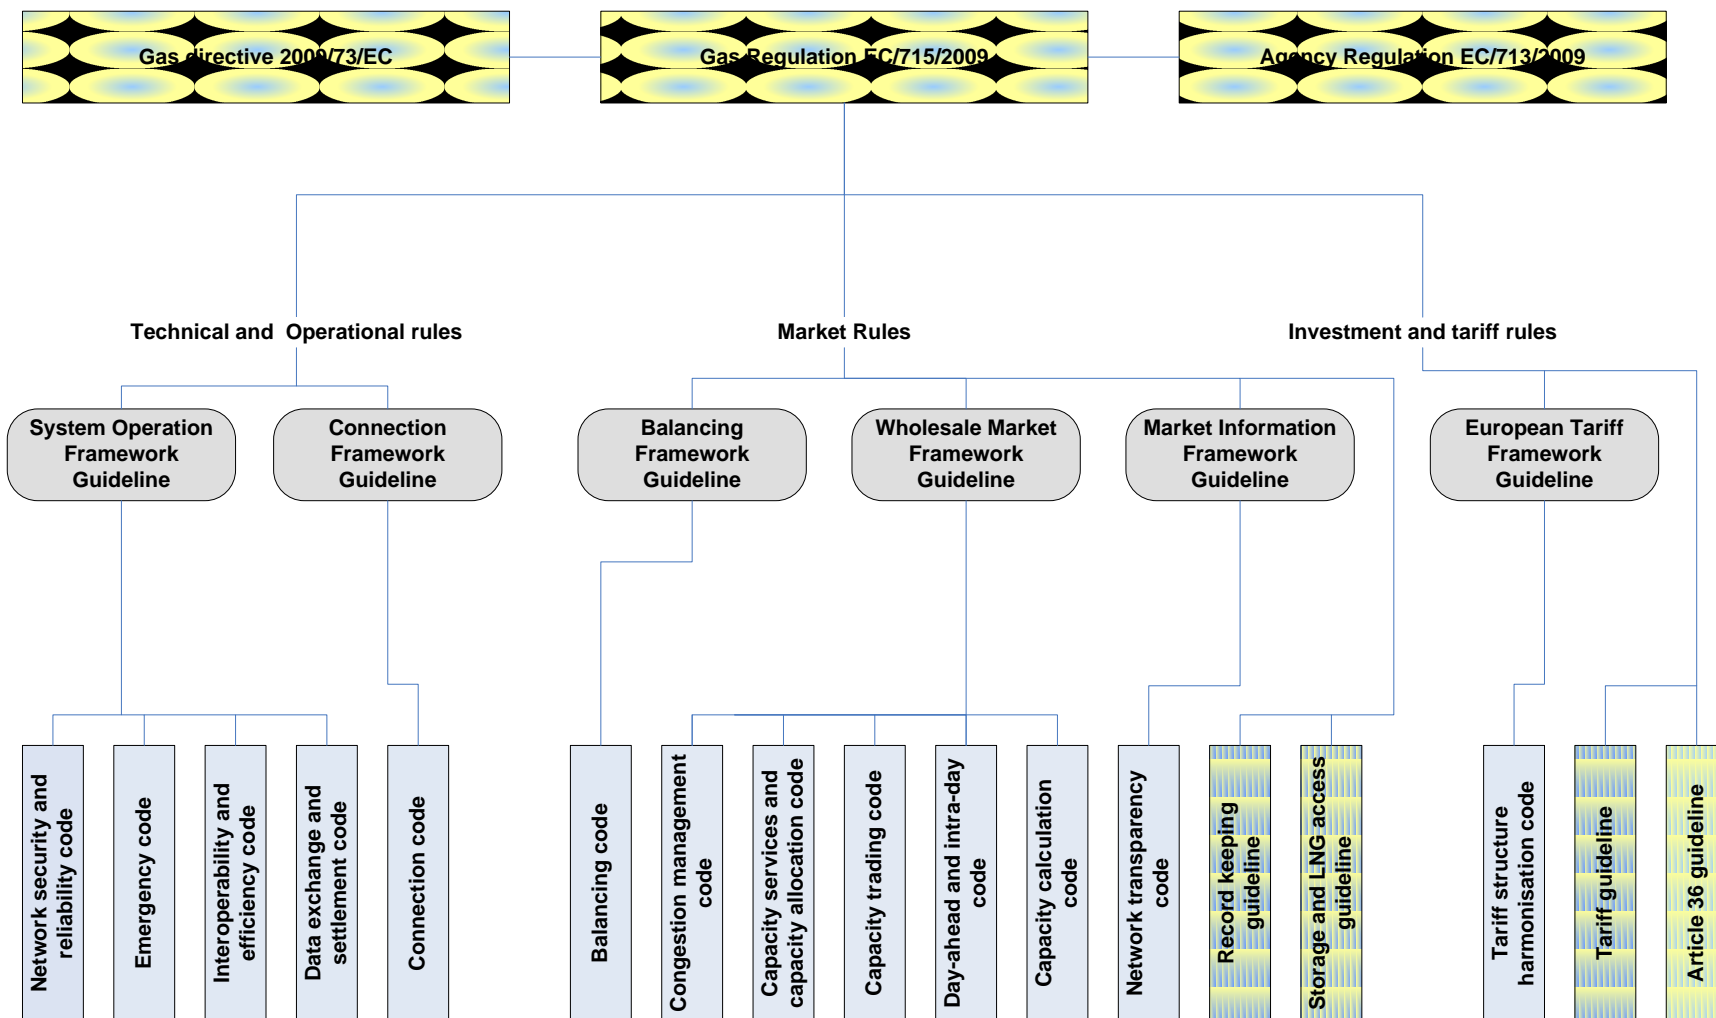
Gas directive 2009/73/EC

Gas Regulation EC/715/2009

Agency Regulation EC/713/2009

Technical and Operational rules

Market Rules

Investment and tariff rules

System Operation Framework Guideline

Connection Framework Guideline

Balancing Framework Guideline

Wholesale Market Framework Guideline

Market Information Framework Guideline

European Tariff Framework Guideline

Network security and reliability code

Emergency code

Interoperability and efficiency code

Data exchange and settlement code

Connection code

Balancing code

Congestion management code

Capacity services and capacity allocation code

Capacity trading code

Day-ahead and intra-day code

Capacity calculation code

Network transparency code

Record keeping guideline

Storage and LNG access guideline

Tariff structure harmonisation code

Tariff guideline

Article 36 guideline